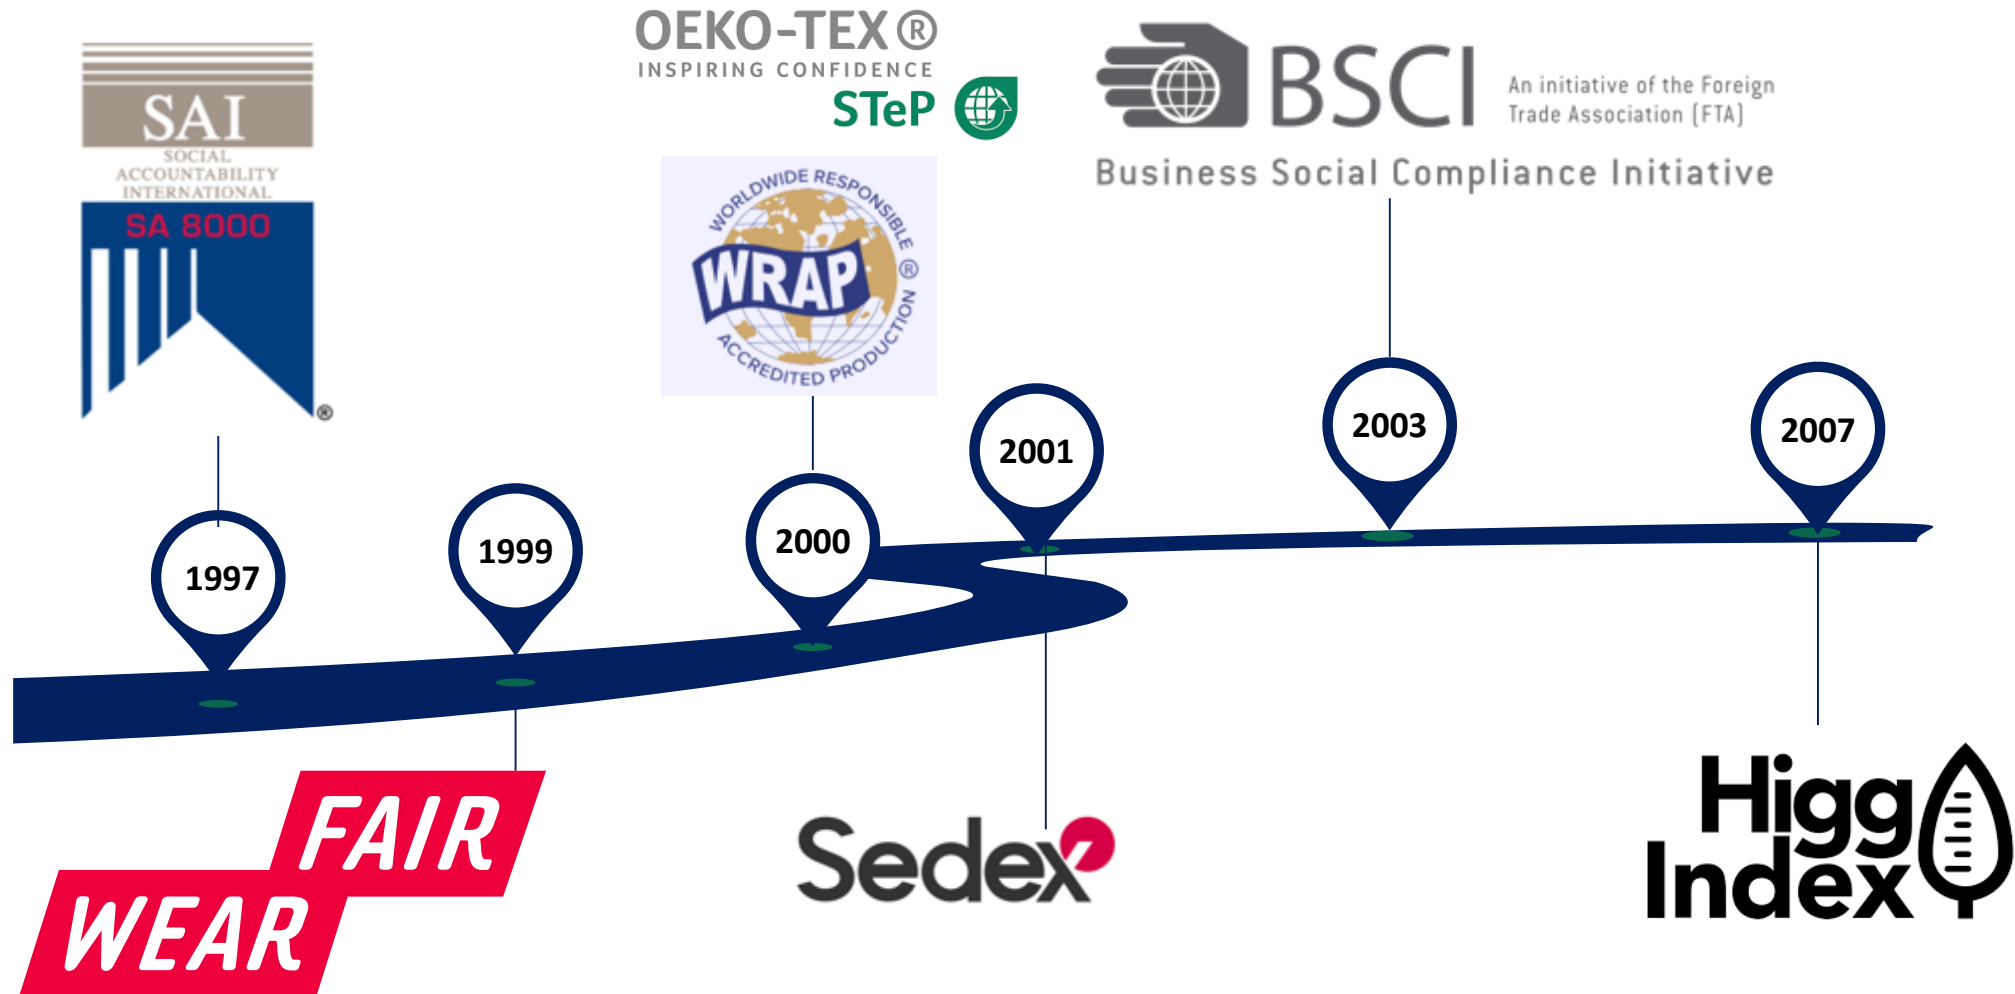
SAI
SOCIAL ACCOUNTABILITY INTERNATIONAL
SA 8000
®

OEKO-TEX®
INSPIRING CONFIDENCE
STeP

WORLDWIDE RESPONSIBLE ACCREDITED PRODUCTION
WRAP
®

BSCI
An initiative of the Foreign Trade Association (FTA)
Business Social Compliance Initiative

1997

1999

2000

2001

2003

2007

FAIR WEAR

Sedex

Higg Index